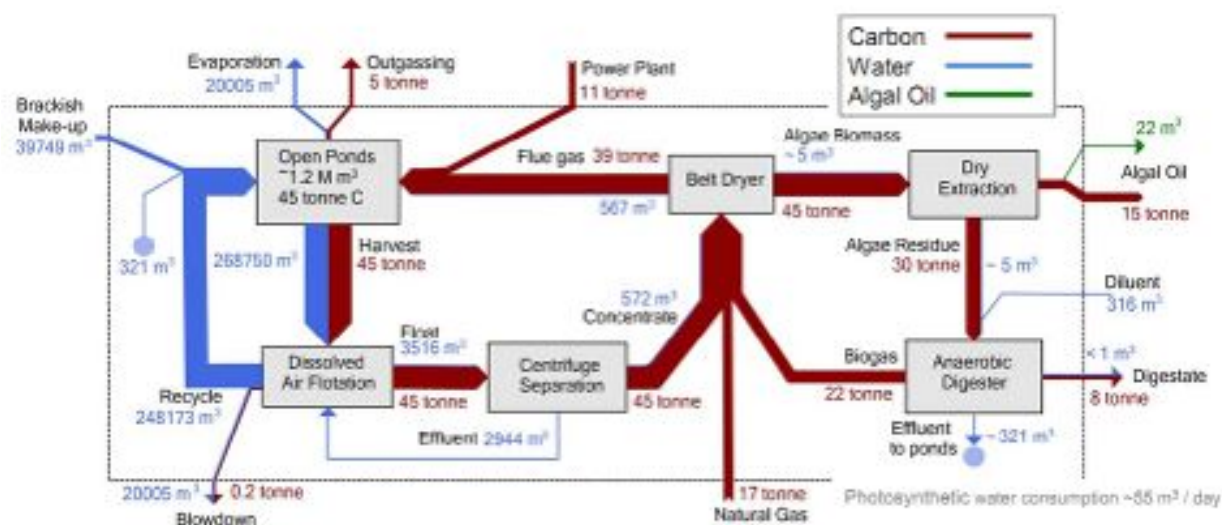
Carbon
Water
Algal Oil

Evaporation
20005 m³

Outgassing
5 tonne

Power Plant
11 tonne

Brackish Make-up
39749 m³

Open Ponds
~1.2 M m³
45 tonne C

Flue gas 39 tonne

Belt Dryer

Algae Biomass
~5 m³

Dry Extraction

22 m³
Algal Oil
15 tonne

567 m³

45 tonne

321 m³

268750 m³

Harvest
45 tonne

Algae Residue
30 tonne

~5 m³

Diluent
316 m³

572 m³
Concentrate

Float
3516 m³

Dissolved Air Flotation

Centrifuge Separation

Biogas

Anaerobic Digester

< 1 m³
Digestate
8 tonne

Recycle
248173 m³

45 tonne

45 tonne

22 tonne

Effluent 2944 m³

Effluent to ponds

~321 m³

20005 m³
0.2 tonne
Blowdown

17 tonne
Natural Gas

Photosynthetic water consumption ~55 m³ / day